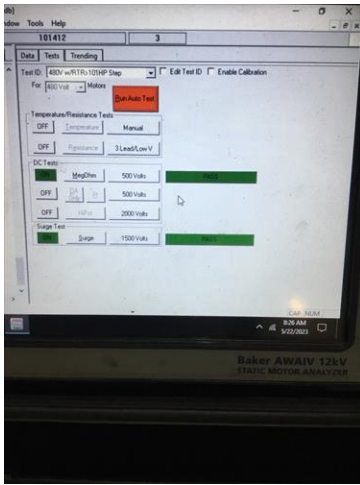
adow Tools Help
101412
3
Data Tests Trending
Test ID: 480V w/RTR>101HP Step
Edit Test ID
Enable Calibration
For: 600 Volt Motors
Run Auto Test
Temperature/Resistance Tests
OFF
Temperature
Manual
OFF
Resistance
3 Lead/Low V
DC Tests
ON
MegOhm
500 Volts
PASS
OFF
DA PI
500 Volts
OFF
HiPot
2000 Volts
Surge Test
ON
Surge
1500 Volts
PASS
CAP NUM
8:26 AM
5/22/2023
Baker AWAIV 12kV
STATIC MOTOR ANALYZER